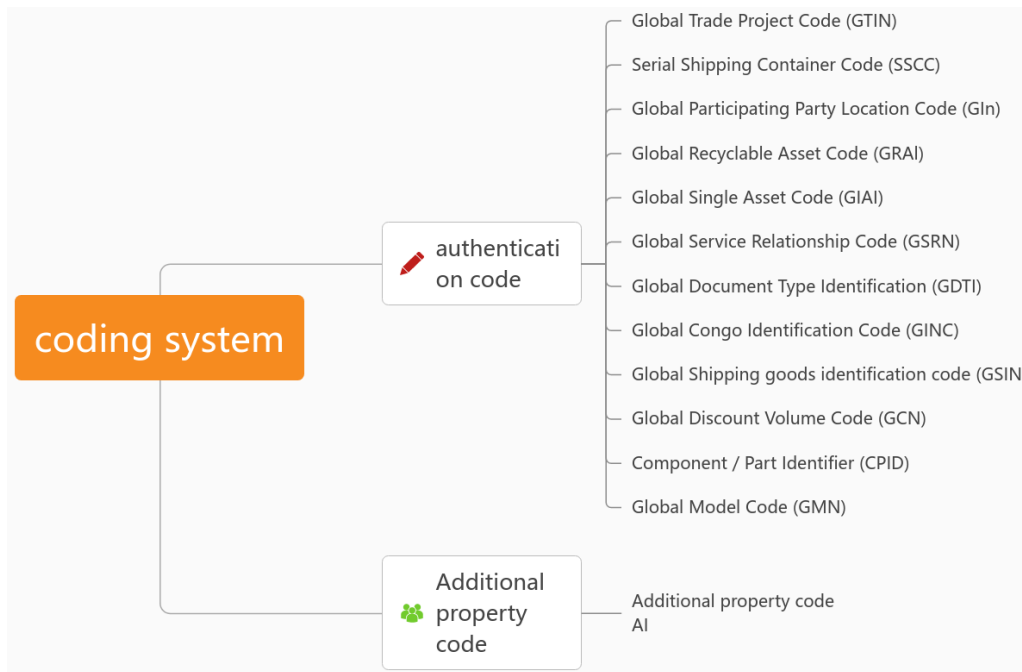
coding system

authentication code

Global Trade Project Code (GTIN)

Serial Shipping Container Code (SSCC)

Global Participating Party Location Code (GIn)

Global Recyclable Asset Code (GRAl)

Global Single Asset Code (GIAI)

Global Service Relationship Code (GSRN)

Global Document Type Identification (GDTI)

Global Congo Identification Code (GINC)

Global Shipping goods identification code (GSIN

Global Discount Volume Code (GCN)

Component / Part Identifier (CPID)

Global Model Code (GMN)

Additional property code

Additional property code AI